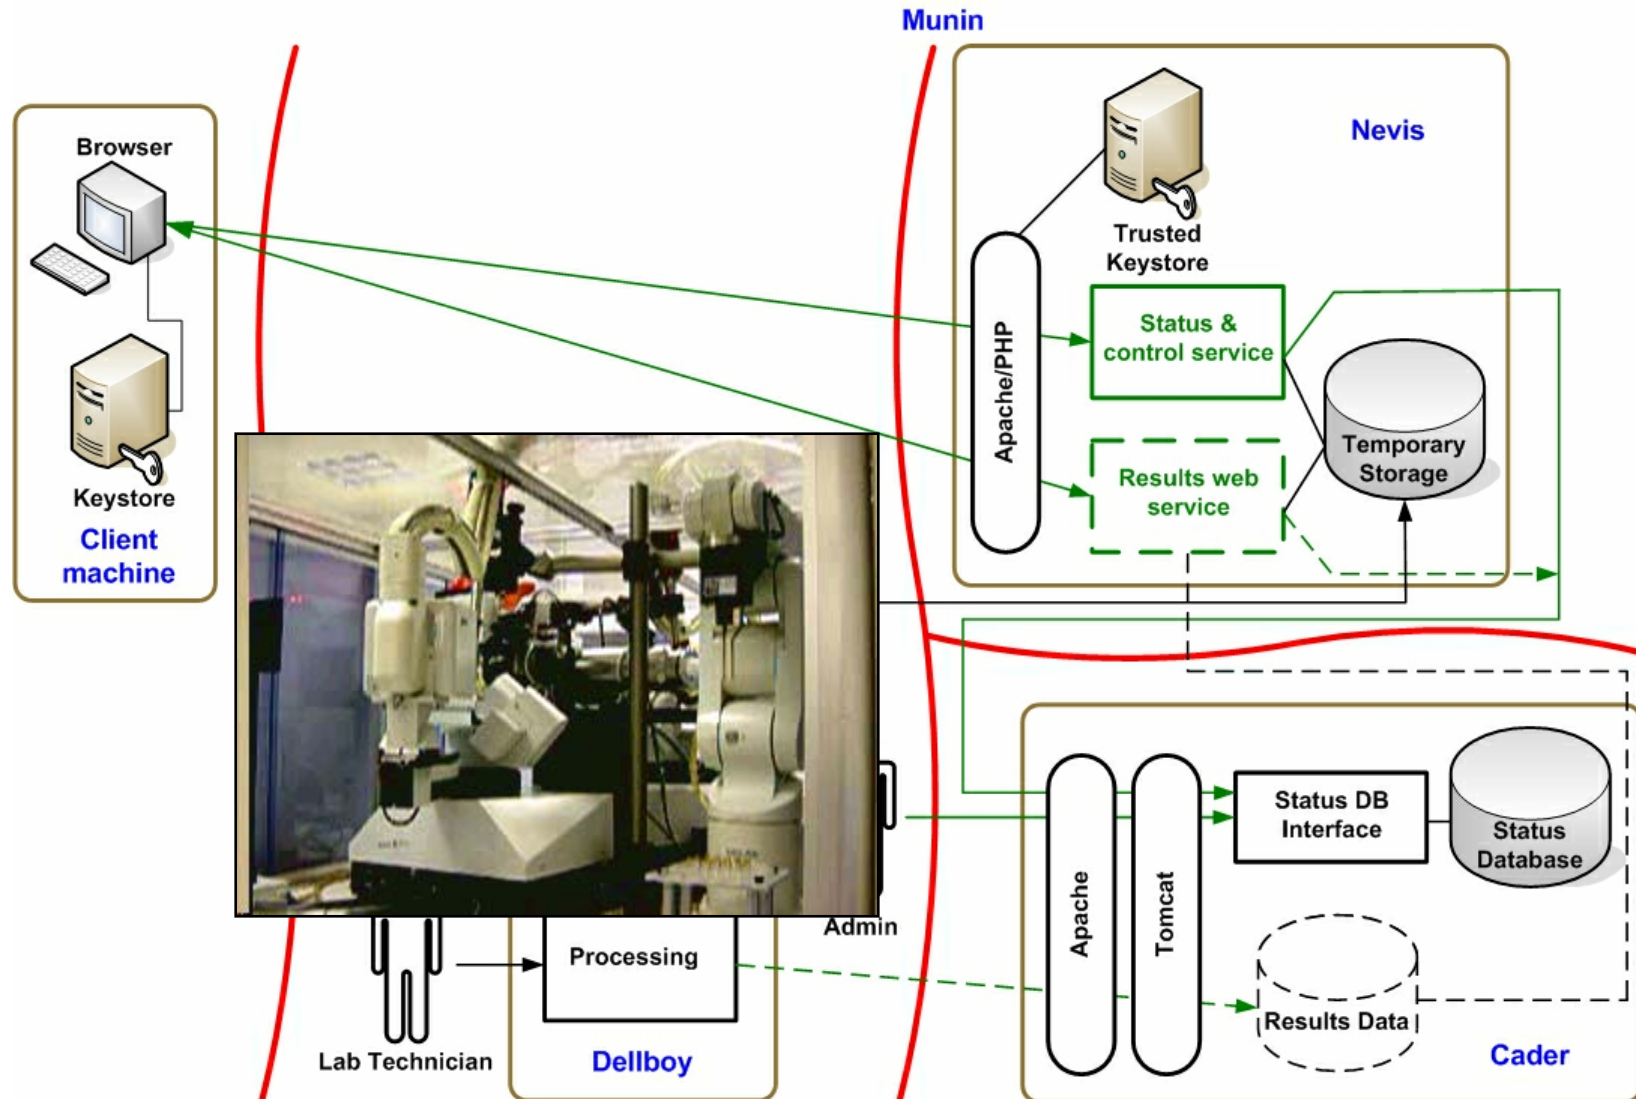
Munin

Browser

Keystore

Client machine

Nevis

Trusted Keystore

Apache/PHP

Status & control service

Results web service

Temporary Storage

Admin

Processing

Lab Technician

Dellboy

Apache

Tomcat

Status DB Interface

Status Database

Results Data

Cader